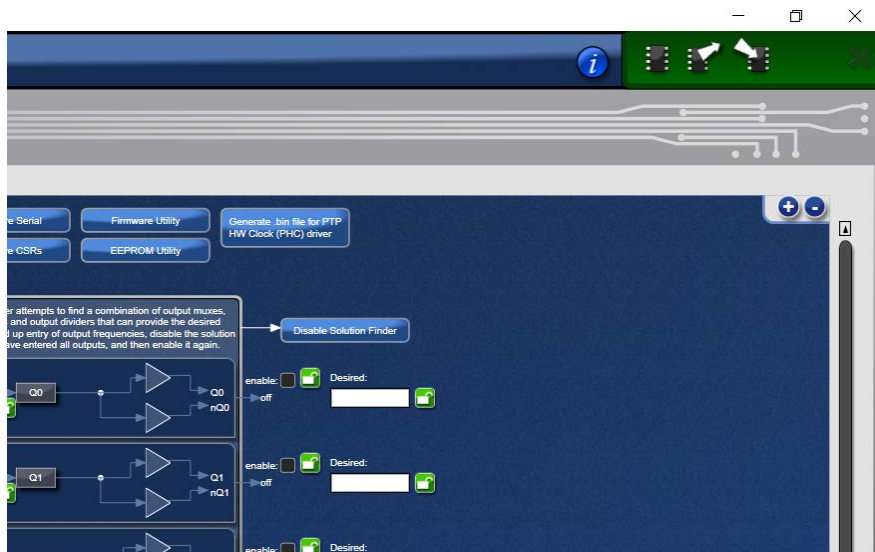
e Serial

Firmware Utility

Generate .bin file for PTP HW Clock (PHC) driver

e CSRs

EEPROM Utility

er attempts to find a combination of output muxes, and output dividers that can provide the desired d up entry of output frequencies, disable the solution ave entered all outputs, and then enable it again.

Disable Solution Finder

Q0

Q0

nQ0

enable:

off

Desired:

Q1

Q1

nQ1

enable:

off

Desired:

enable:

Desired: